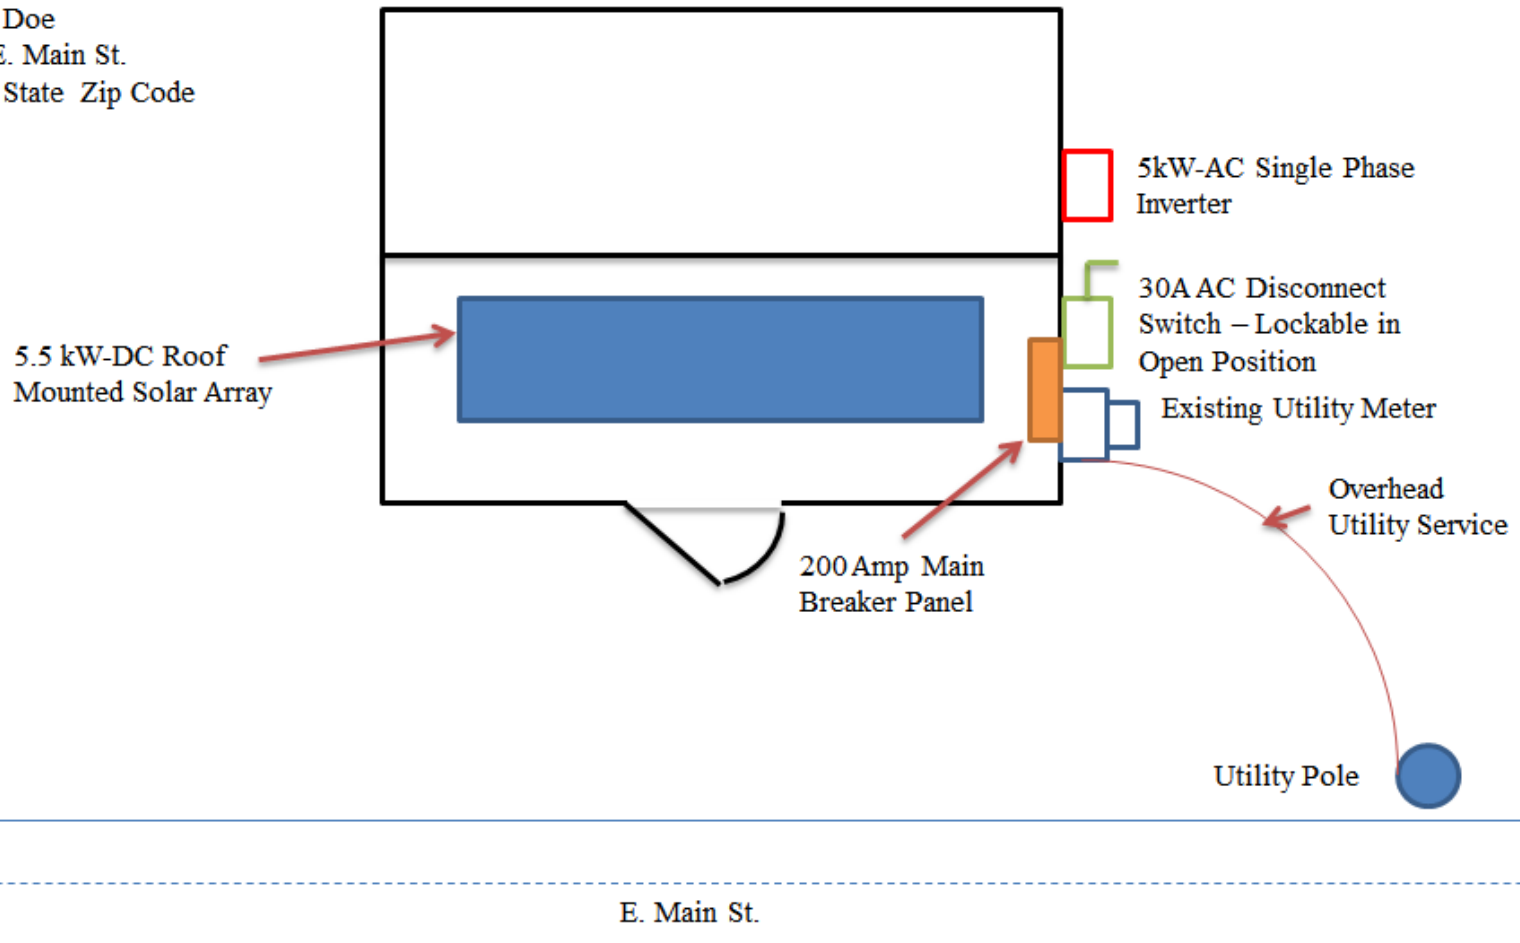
Doe
E. Main St.
State Zip Code

5kW-AC Single Phase Inverter

30A AC Disconnect Switch – Lockable in Open Position

5.5 kW-DC Roof Mounted Solar Array

Existing Utility Meter

Overhead Utility Service

200 Amp Main Breaker Panel

Utility Pole

E. Main St.